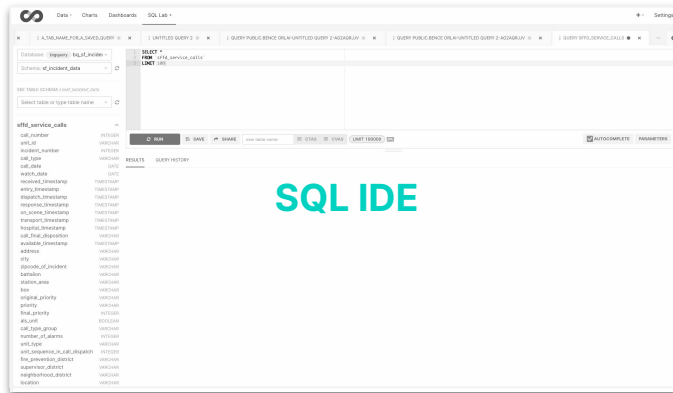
Data · Charts Dashboards SQL Lab ·

+ · Settings

A_TAB_NAME_FOR_A_SAVED_QUERY
UNTITLED QUERY 2
QUERY PUBLIC BENCE ORLAI-UNTITLED QUERY 2-AOZAQRJJV
QUERY PUBLIC BENCE ORLAI-UNTITLED QUERY 2-AOZAQRJJV
QUERY SFFD_SERVICE_CALLS

Database bigquery bq_sf_inciden

Schema sf_incident_data

SEE TABLE SCHEMA

Select table or type table name

1 SELECT *
2 FROM `sffd_service_calls`
3 LIMIT 100

sffd_service_calls

| | |
|---|---|
| call_number | INTEGER |
| unit_id | VARCHAR |
| incident_number | INTEGER |
| call_type | VARCHAR |
| call_date | DATE |
| watch_date | DATE |
| received_timestamp | TIMESTAMP |
| entry_timestamp | TIMESTAMP |
| dispatch_timestamp | TIMESTAMP |
| response_timestamp | TIMESTAMP |
| on_scene_timestamp | TIMESTAMP |
| transport_timestamp | TIMESTAMP |
| hospital_timestamp | TIMESTAMP |
| call_final_disposition | VARCHAR |
| available_timestamp | TIMESTAMP |
| address | VARCHAR |
| city | VARCHAR |
| zipcode_of_incident | VARCHAR |
| battalion | VARCHAR |
| station_area | VARCHAR |
| box | VARCHAR |
| original_priority | VARCHAR |
| priority | VARCHAR |
| final_priority | INTEGER |
| als_unit | BOOLEAN |
| call_type_group | VARCHAR |
| number_of_alarms | INTEGER |
| unit_type | VARCHAR |
| unit_sequence_in_call_dispatch | INTEGER |
| fire_prevention_district | VARCHAR |
| supervisor_district | VARCHAR |
| neighborhood_district | VARCHAR |
| location | VARCHAR |

RUN SAVE SHARE Enter table name CTAS CVAS LIMIT 100000 AUTOCOMPLETE PARAMETERS

RESULTS QUERY HISTORY

SQL IDE